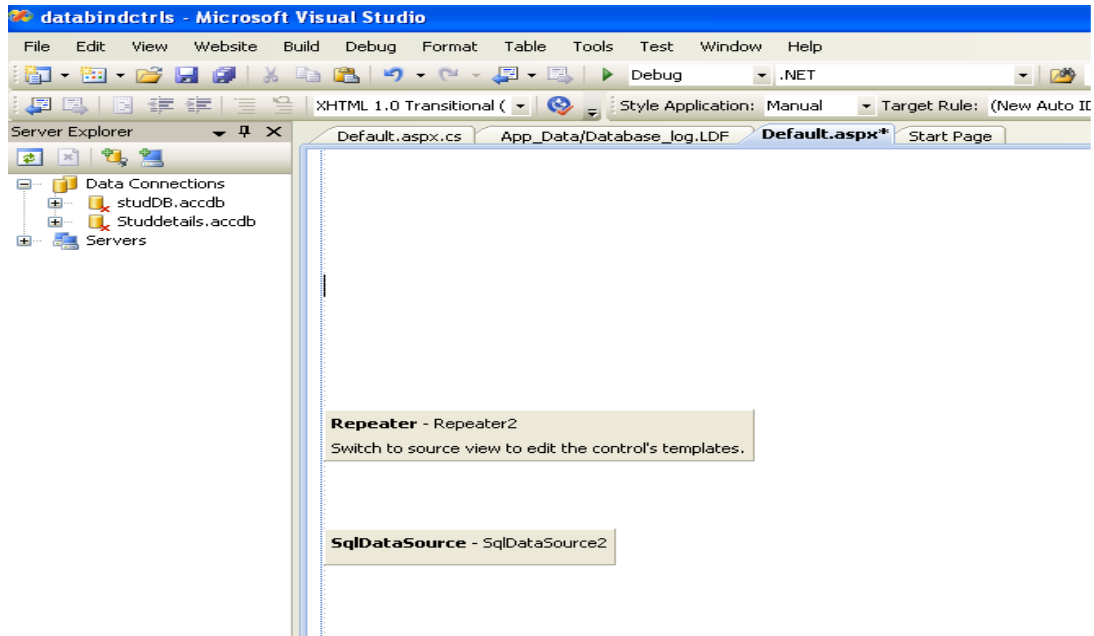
databindctrls - Microsoft Visual Studio

File Edit View Website Build Debug Format Table Tools Test Window Help

Debug .NET

XHTML 1.0 Transitional ( Style Application: Manual Target Rule: (New Auto I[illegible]

Server Explorer

Data Connections
studDB.accdb
Studdetails.accdb
Servers

Default.aspx.cs App_Data/Database_log.LDF Default.aspx* Start Page

**Repeater** - Repeater2
Switch to source view to edit the control's templates.

**SqlDataSource** - SqlDataSource2